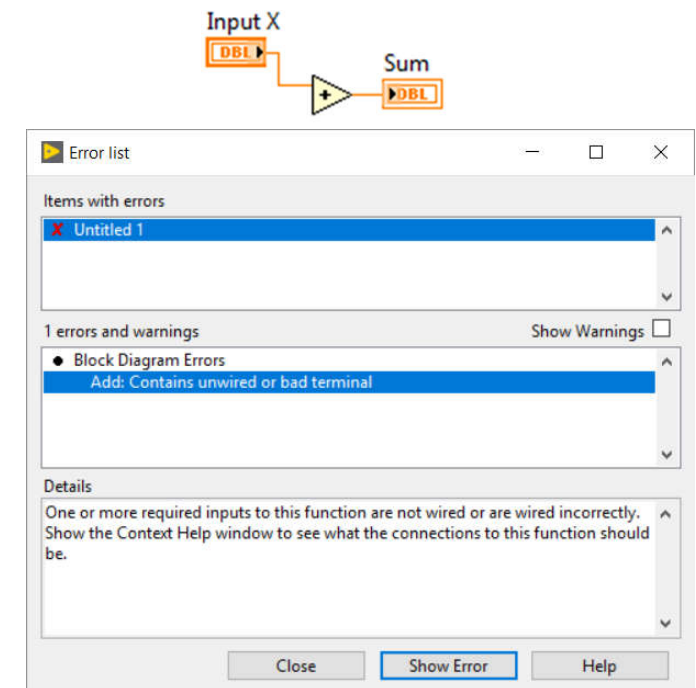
Input X
DBL
Sum
DBL
+

Error list

Items with errors
Untitled 1

1 errors and warnings
Show Warnings

Block Diagram Errors
Add: Contains unwired or bad terminal

Details
One or more required inputs to this function are not wired or are wired incorrectly. Show the Context Help window to see what the connections to this function should be.

Close
Show Error
Help